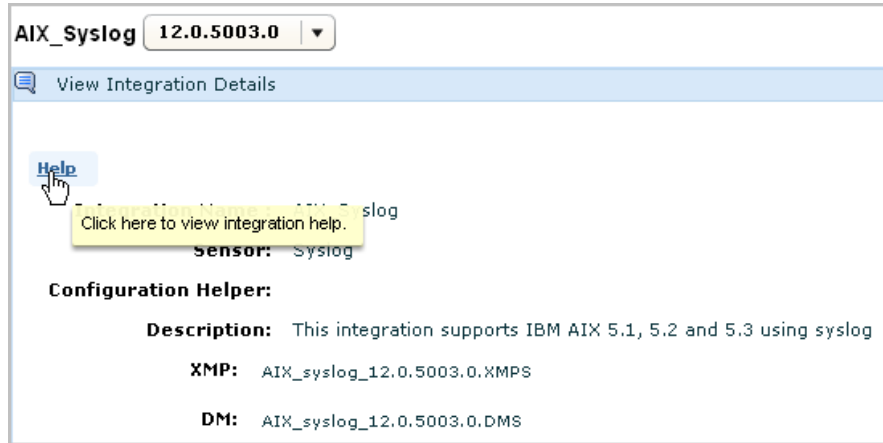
AIX_Syslog 12.0.5003.0 ▾

View Integration Details

Help

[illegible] slog

Click here to view integration help.

Sensor: Syslog

Configuration Helper:

Description: This integration supports IBM AIX 5.1, 5.2 and 5.3 using syslog

XMP: AIX_syslog_12.0.5003.0.XMPS

DM: AIX_syslog_12.0.5003.0.DMS